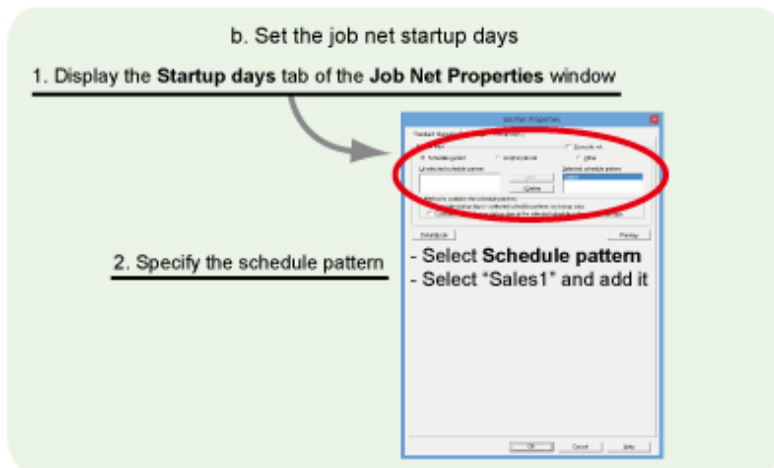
b. Set the job net startup days

1. Display the **Startup days** tab of the **Job Net Properties** window

Job Net Properties

Schedule pattern

Selected schedule pattern

Delete

OK

Cancel

Help

2. Specify the schedule pattern

- Select **Schedule pattern**
- Select "Sales1" and add it